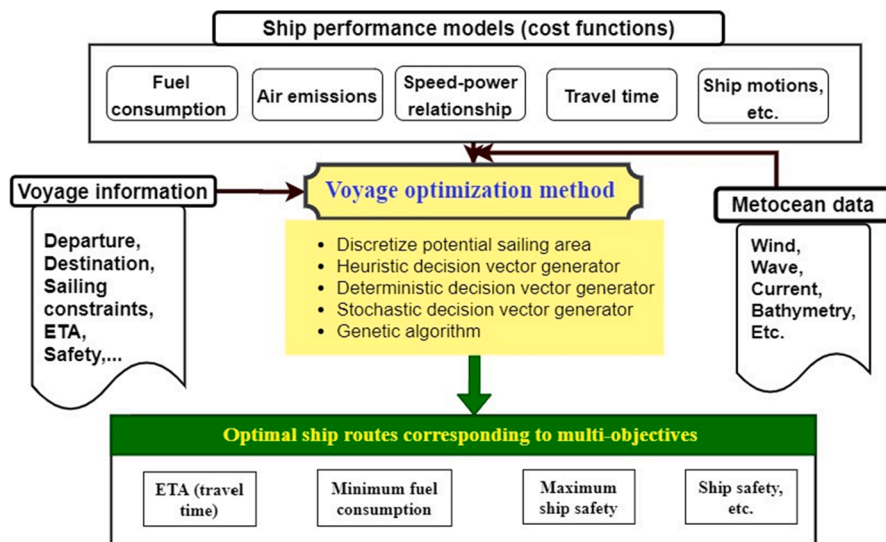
Ship performance models (cost functions)

Fuel consumption

Air emissions

Speed-power relationship

Travel time

Ship motions, etc.

Voyage information

Departure, Destination, Sailing constraints, ETA, Safety,...

Voyage optimization method

- Discretize potential sailing area
- Heuristic decision vector generator
- Deterministic decision vector generator
- Stochastic decision vector generator
- Genetic algorithm

Metocean data

Wind, Wave, Current, Bathymetry, Etc.

Optimal ship routes corresponding to multi-objectives

ETA (travel time)

Minimum fuel consumption

Maximum ship safety

Ship safety, etc.